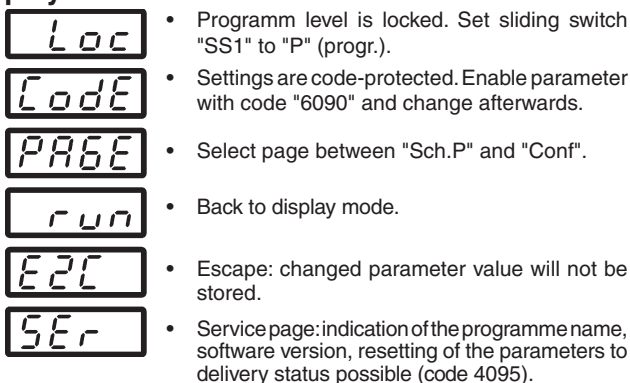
Loc
• Programm level is locked. Set sliding switch "SS1" to "P" (progr.).

CodE
• Settings are code-protected. Enable parameter with code "6090" and change afterwards.

PAGE
• Select page between "Sch.P" and "Conf".

run
• Back to display mode.

E2C
• Escape: changed parameter value will not be stored.

SEr
• Service page: indication of the programme name, software version, resetting of the parameters to delivery status possible (code 4095).